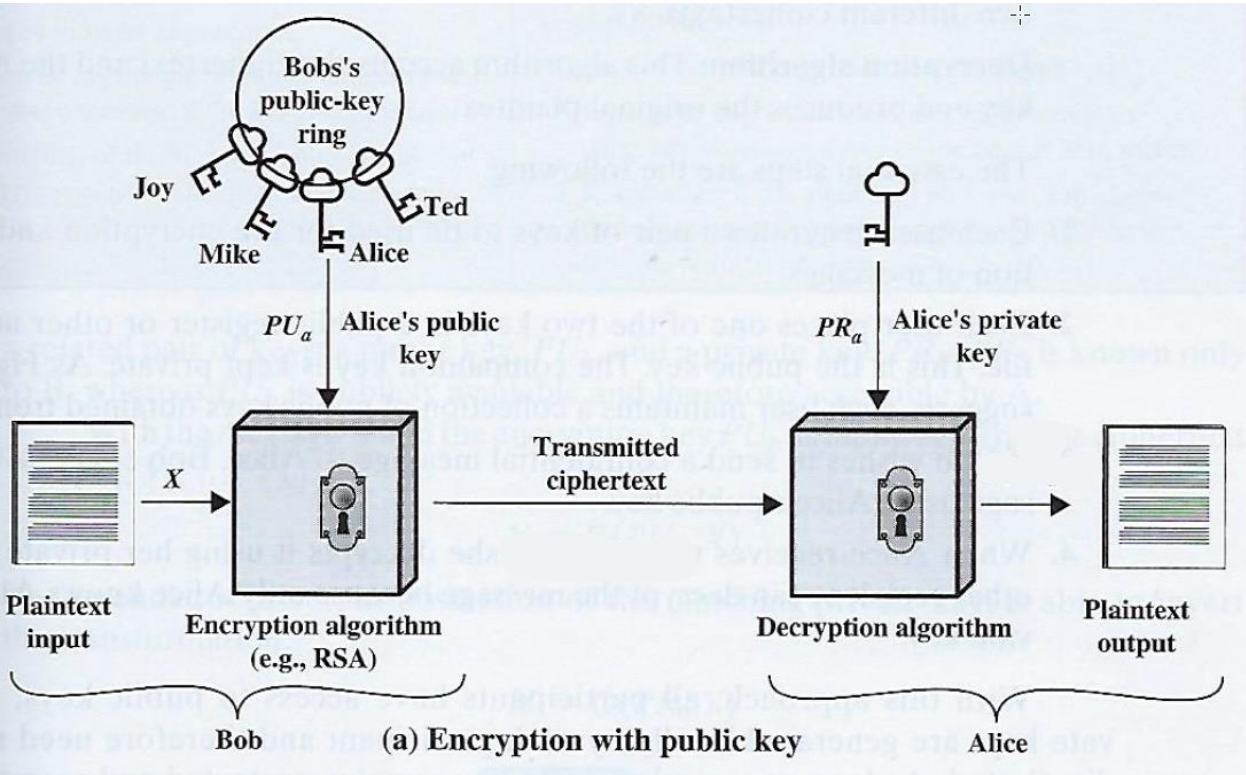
Bobs's public-key ring

Joy

Mike

Alice

Ted

$PU_a$

Alice's public key

$PR_a$

Alice's private key

$X$

Transmitted ciphertext

Plaintext input

Encryption algorithm (e.g., RSA)

Decryption algorithm

Plaintext output

Bob

(a) Encryption with public key

Alice